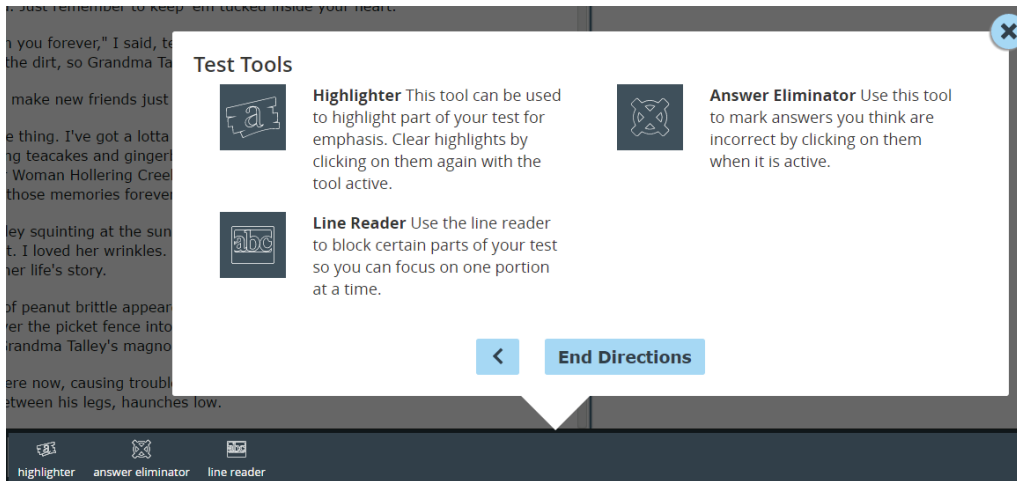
r. Just remember to keep 'em tucked inside your heart.

n you forever," I said, t
the dirt, so Grandma Ta

make new friends just

e thing. I've got a lotta
ng teacakes and ginger
Woman Hollering Creek
those memories forev

ley squinting at the su
t. I loved her wrinkles.
her life's story.

of peanut brittle appea
er the picket fence into
Grandma Talley's magno

ere now, causing troubl
etween his legs, haunches low.

Test Tools

Highlighter This tool can be used to highlight part of your test for emphasis. Clear highlights by clicking on them again with the tool active.

Answer Eliminator Use this tool to mark answers you think are incorrect by clicking on them when it is active.

Line Reader Use the line reader to block certain parts of your test so you can focus on one portion at a time.

<

End Directions

highlighter answer eliminator line reader